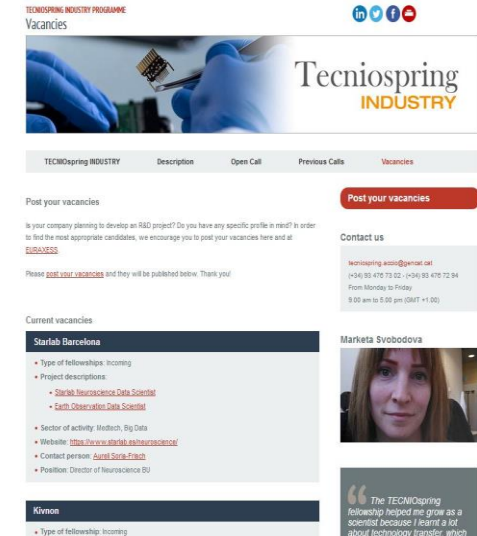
TECNIOSPRING INDUSTRY PROGRAMME
Vacancies

in

Tecniospring
INDUSTRY

TECNIOspring INDUSTRY | Description | Open Call | Previous Calls | Vacancies

Post your vacancies

Is your company planning to develop an R&D project? Do you have any specific profile in mind? In order to find the most appropriate candidates, we encourage you to post your vacancies here and at EURAXESS.

Please post your vacancies and they will be published below. Thank you!

Current vacancies

Starlab Barcelona

• Type of fellowships: Incoming
• Project descriptions:
  • Starlab Neuroscience Data Scientist
  • Earth Observation Data Scientist
• Sector of activity: Medtech, Big Data
• Website: https://www.starlab.es/neuroscience/
• Contact person: Aureli Soria-Frisch
• Position: Director of Neuroscience BU

Kivnon

• Type of fellowship: Incoming

Post your vacancies

Contact us

tecniospring.accio@gencat.cat
(+34) 93 476 73 02 - (+34) 93 476 72 94
From Monday to Friday
9.00 am to 5.00 pm (GMT +1.00)

Marketa Svobodova

The TECNIOspring fellowship helped me grow as a scientist because I learnt a lot about technology transfer, which